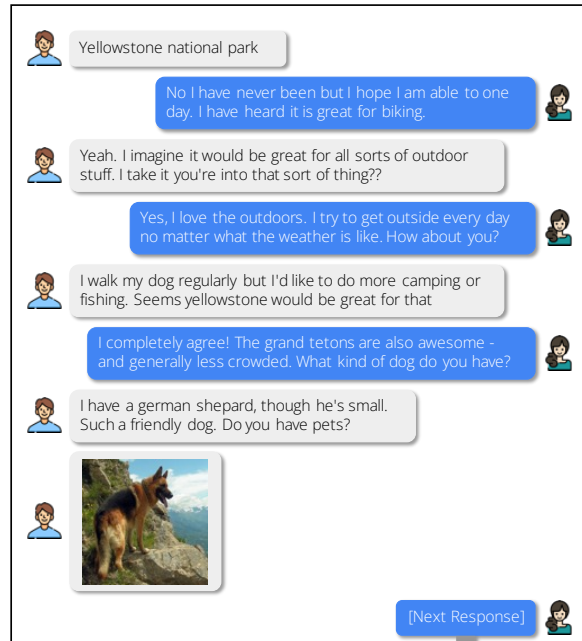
Yellowstone national park

No I have never been but I hope I am able to one day. I have heard it is great for biking.

Yeah. I imagine it would be great for all sorts of outdoor stuff. I take it you're into that sort of thing??

Yes, I love the outdoors. I try to get outside every day no matter what the weather is like. How about you?

I walk my dog regularly but I'd like to do more camping or fishing. Seems yellowstone would be great for that

I completely agree! The grand tetons are also awesome - and generally less crowded. What kind of dog do you have?

I have a german shepard, though he's small. Such a friendly dog. Do you have pets?

[Next Response]